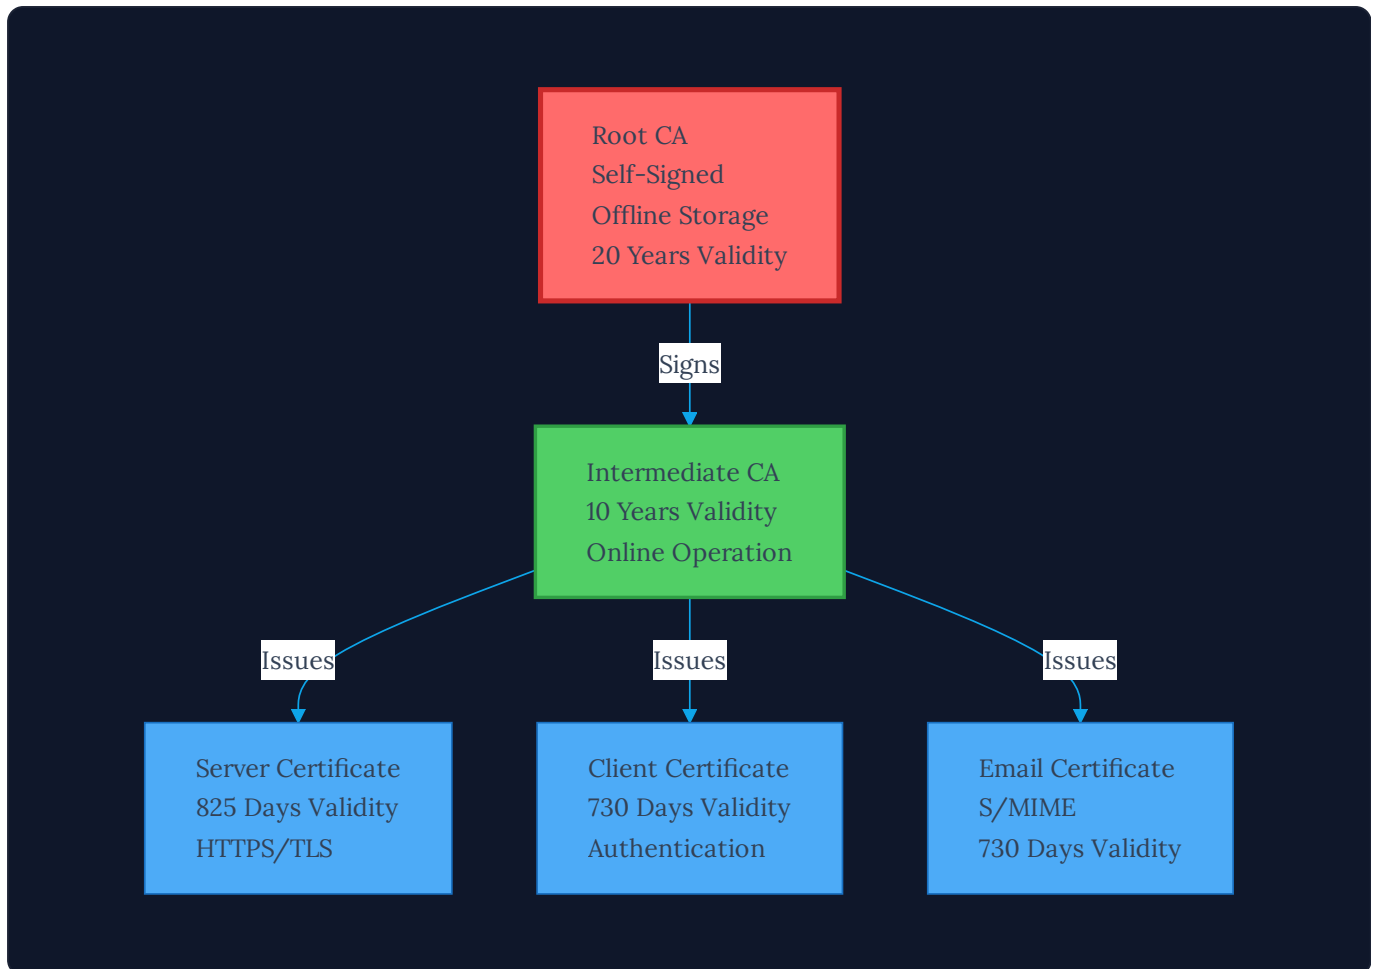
Root CA
Self-Signed
Offline Storage
20 Years Validity

Signs

Intermediate CA
10 Years Validity
Online Operation

Issues

Issues

Issues

Server Certificate
825 Days Validity
HTTPS/TLS

Client Certificate
730 Days Validity
Authentication

Email Certificate
S/MIME
730 Days Validity